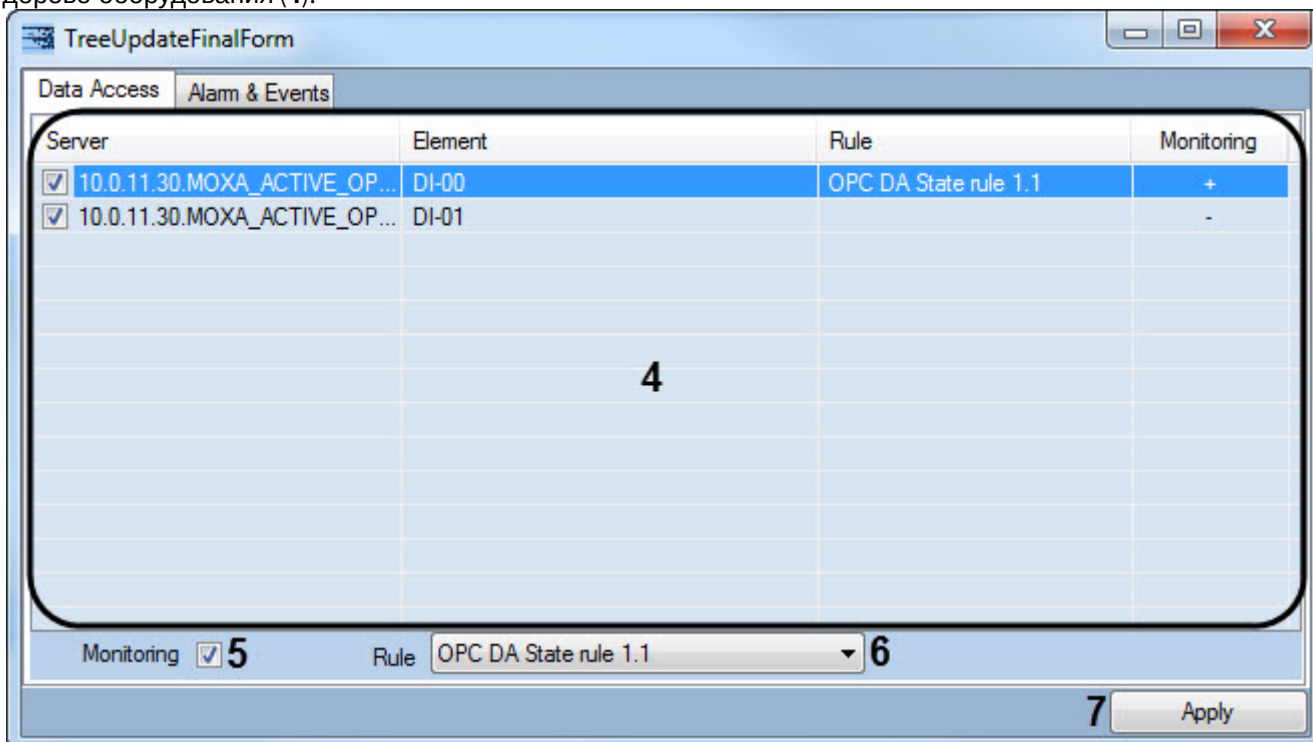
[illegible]

TreeUpdateFinalForm

Data Access | Alarm & Events

| Server | Element | Rule | Monitoring |
|---|---|---|---|
| 10.0.11.30.MOXA_ACTIVE_OP... | DI-00 | OPC DA State rule 1.1 | + |
| 10.0.11.30.MOXA_ACTIVE_OP... | DI-01 | | - |

4

Monitoring 5

Rule OPC DA State rule 1.1 6

7 Apply